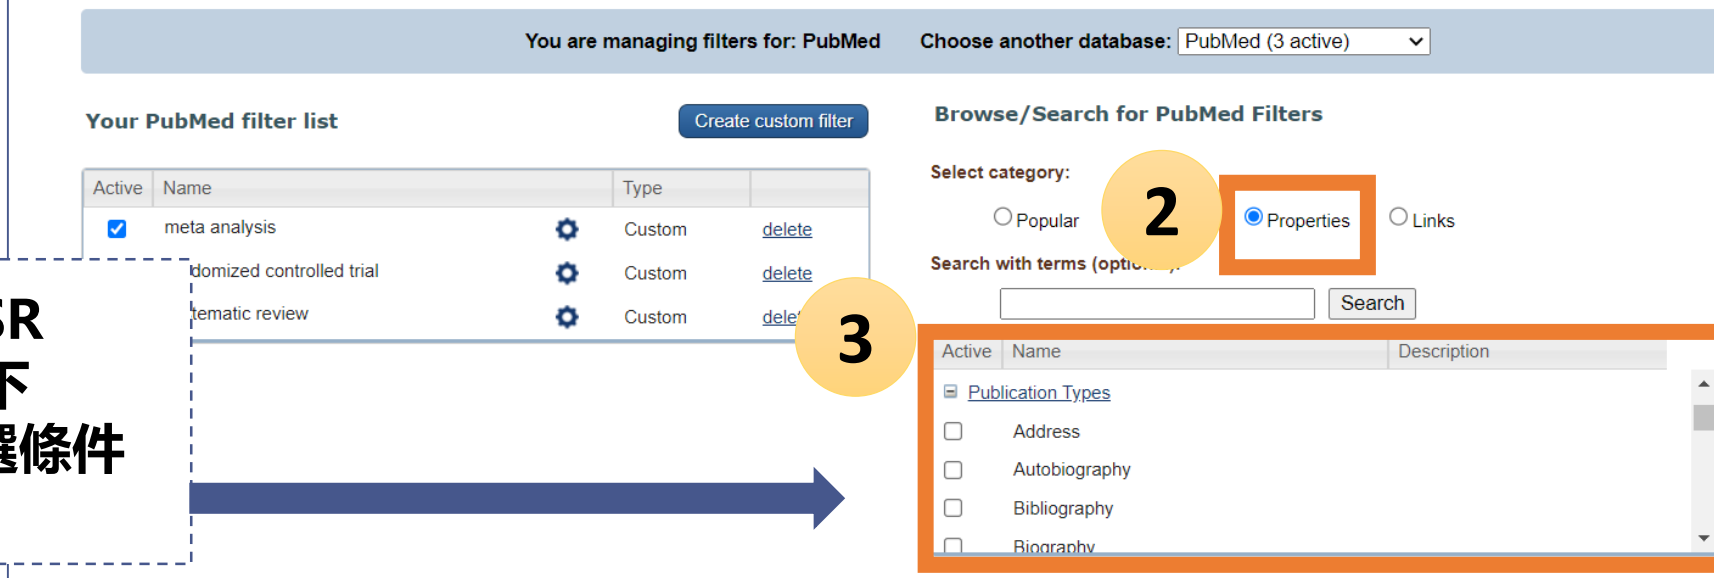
You are managing filters for: PubMed Choose another database: PubMed (3 active)

Your PubMed filter list

Create custom filter

| Active | Name | Type | |
|---|---|---|---|
| ☑ | meta analysis | Custom | delete |
| | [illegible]domized controlled trial | Custom | delete |
| | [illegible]tematic review | Custom | dele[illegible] |

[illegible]R
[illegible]下
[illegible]擇條件

Browse/Search for PubMed Filters

Select category:

Popular

2

Properties

Links

Search with terms (optio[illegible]):

Search

3

| Active | Name | Description |
|---|---|---|
| | Publication Types | |
| ☐ | Address | |
| ☐ | Autobiography | |
| ☐ | Bibliography | |
| ☐ | Biography | |